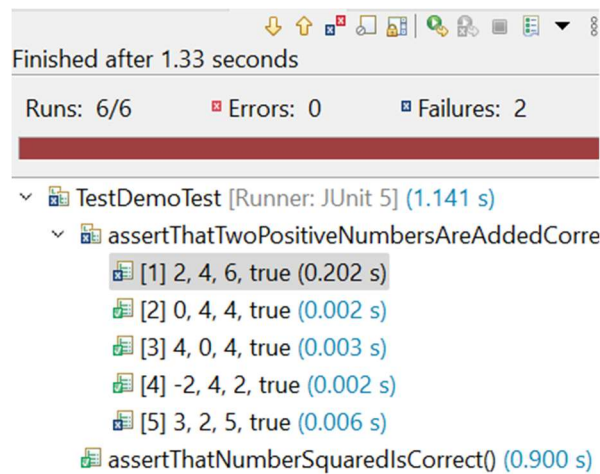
Finished after 1.33 seconds

Runs: 6/6 Errors: 0 Failures: 2

TestDemoTest [Runner: JUnit 5] (1.141 s)
assertThatTwoPositiveNumbersAreAddedCorre
[1] 2, 4, 6, true (0.202 s)
[2] 0, 4, 4, true (0.002 s)
[3] 4, 0, 4, true (0.003 s)
[4] -2, 4, 2, true (0.002 s)
[5] 3, 2, 5, true (0.006 s)
assertThatNumberSquaredIsCorrect() (0.900 s)